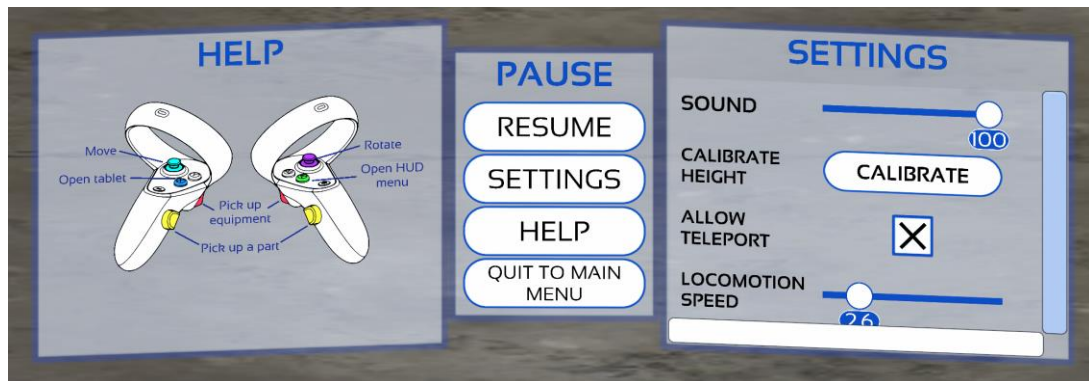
HELP

Move

Open tablet

Pick up equipment

Pick up a part

Rotate

Open HUD menu

PAUSE

RESUME

SETTINGS

HELP

QUIT TO MAIN MENU

SETTINGS

SOUND

100

CALIBRATE HEIGHT

CALIBRATE

ALLOW TELEPORT

X

LOCOMOTION SPEED

2.6